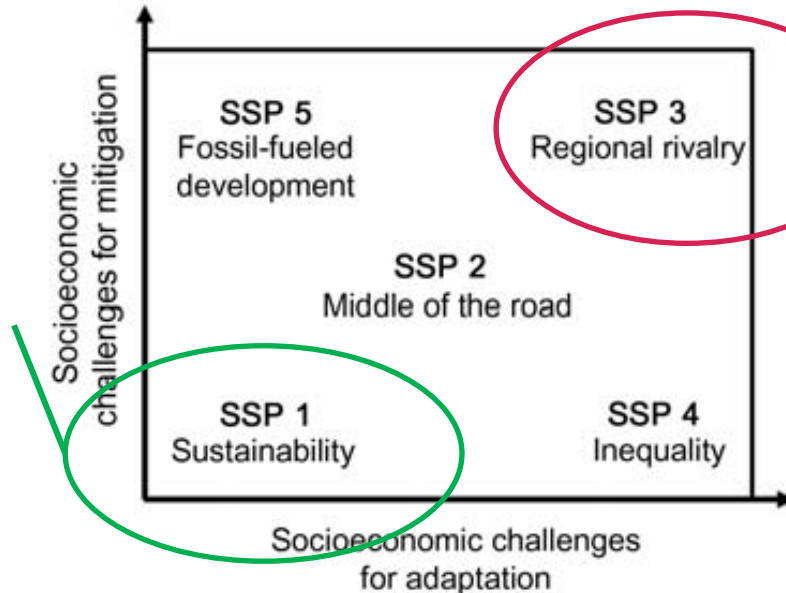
Socioeconomic challenges for mitigation

SSP 5
Fossil-fueled development

SSP 3
Regional rivalry

SSP 2
Middle of the road

SSP 1
Sustainability

SSP 4
Inequality

Socioeconomic challenges for adaptation